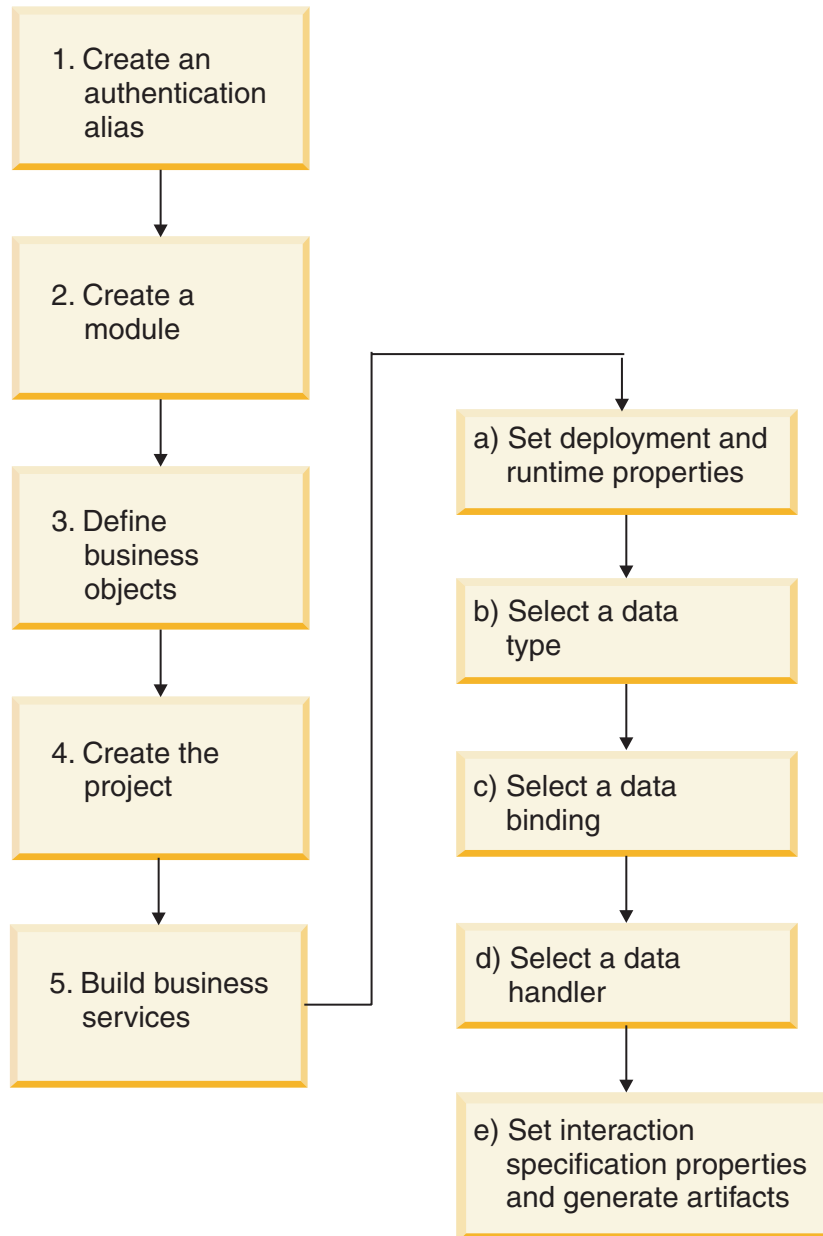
1. Create an authentication alias

2. Create a module

3. Define business objects

4. Create the project

5. Build business services

a) Set deployment and runtime properties

b) Select a data type

c) Select a data binding

d) Select a data handler

e) Set interaction specification properties and generate artifacts